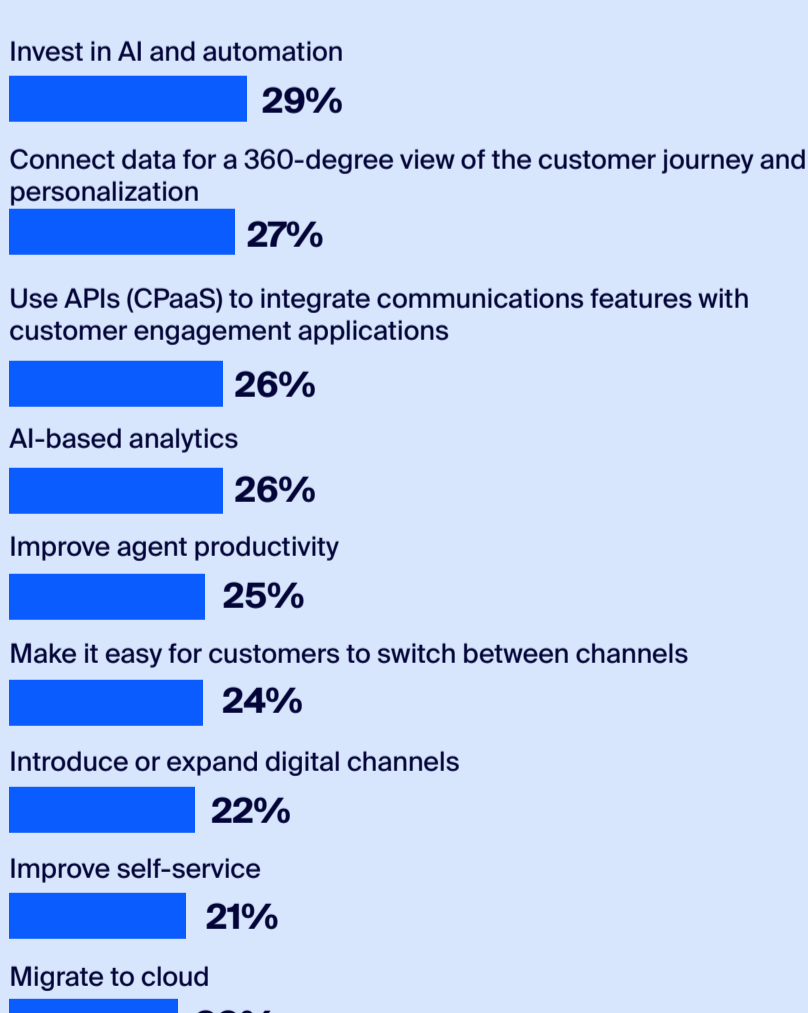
Invest in AI and automation

29%

Connect data for a 360-degree view of the customer journey and personalization

27%

Use APIs (CPaaS) to integrate communications features with customer engagement applications

26%

AI-based analytics

26%

Improve agent productivity

25%

Make it easy for customers to switch between channels

24%

Introduce or expand digital channels

22%

Improve self-service

21%

Migrate to cloud

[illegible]